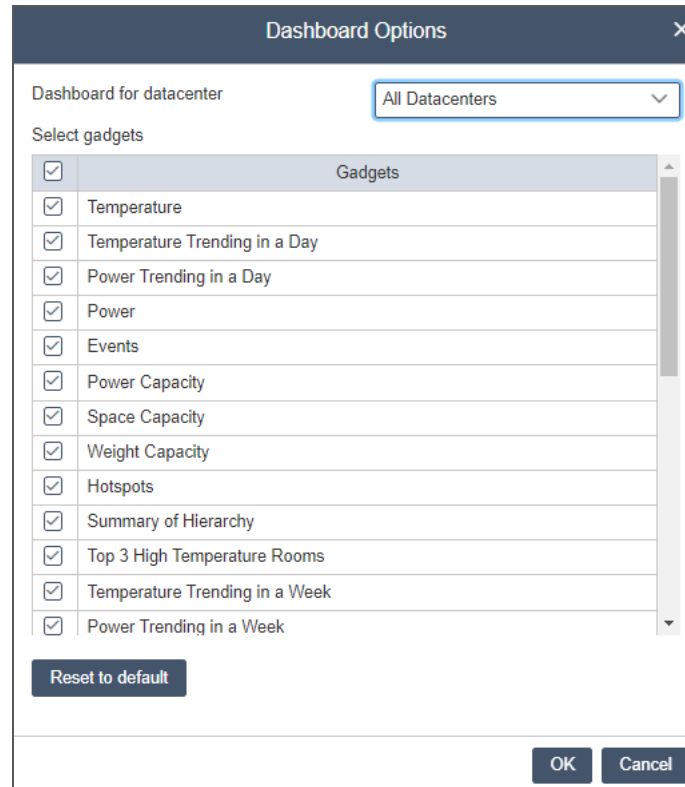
Dashboard Options

Dashboard for datacenter
All Datacenters

Select gadgets

| | Gadgets |
|---|---|
| ☑ | Temperature |
| ☑ | Temperature Trending in a Day |
| ☑ | Power Trending in a Day |
| ☑ | Power |
| ☑ | Events |
| ☑ | Power Capacity |
| ☑ | Space Capacity |
| ☑ | Weight Capacity |
| ☑ | Hotspots |
| ☑ | Summary of Hierarchy |
| ☑ | Top 3 High Temperature Rooms |
| ☑ | Temperature Trending in a Week |
| ☑ | Power Trending in a Week |

Reset to default

OK
Cancel